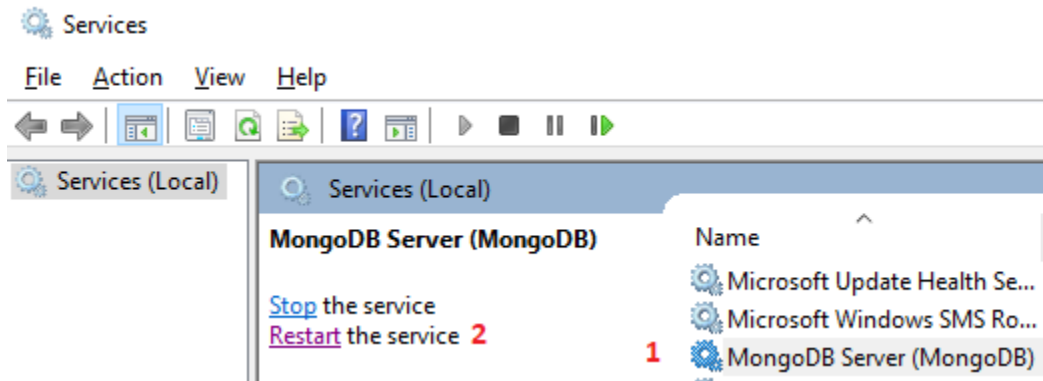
Services

File Action View Help

Services (Local)

Services (Local)

MongoDB Server (MongoDB)

Stop the service
Restart the service 2

Name

Microsoft Update Health Se...
Microsoft Windows SMS Ro...
1 MongoDB Server (MongoDB)